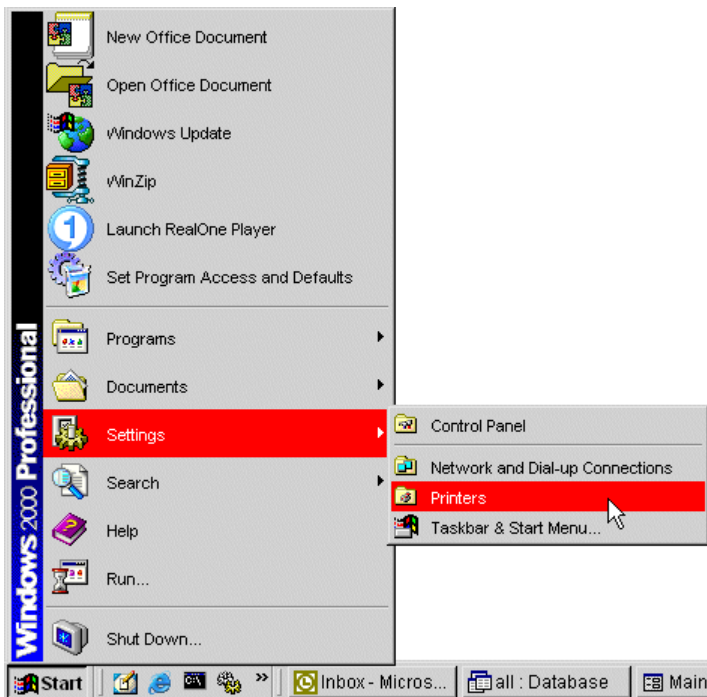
New Office Document
Open Office Document
Windows Update
WinZip
Launch RealOne Player
Set Program Access and Defaults
Programs
Documents
Settings
Search
Help
Run...
Shut Down...

Windows 2000 Professional

Control Panel
Network and Dial-up Connections
Printers
Taskbar & Start Menu...

Start
»
Inbox - Micros...
all : Database
Main